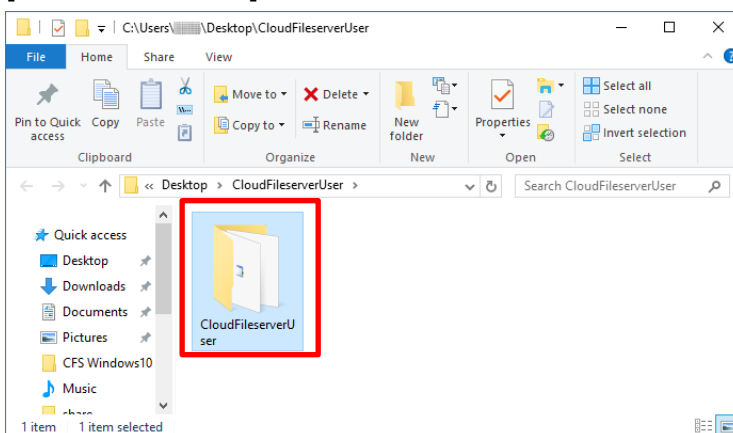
C:\Users\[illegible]\Desktop\CloudFileserverUser

File Home Share View

Pin to Quick access Copy Paste
Clipboard

Move to Delete
Copy to Rename
Organize

New folder
New

Properties
Open

Select all
Select none
Invert selection
Select

« Desktop › CloudFileserverUser ›

Search CloudFileserverUser

Quick access
Desktop
Downloads
Documents
Pictures
CFS Windows10
Music
share

CloudFileserverUser

1 item 1 item selected